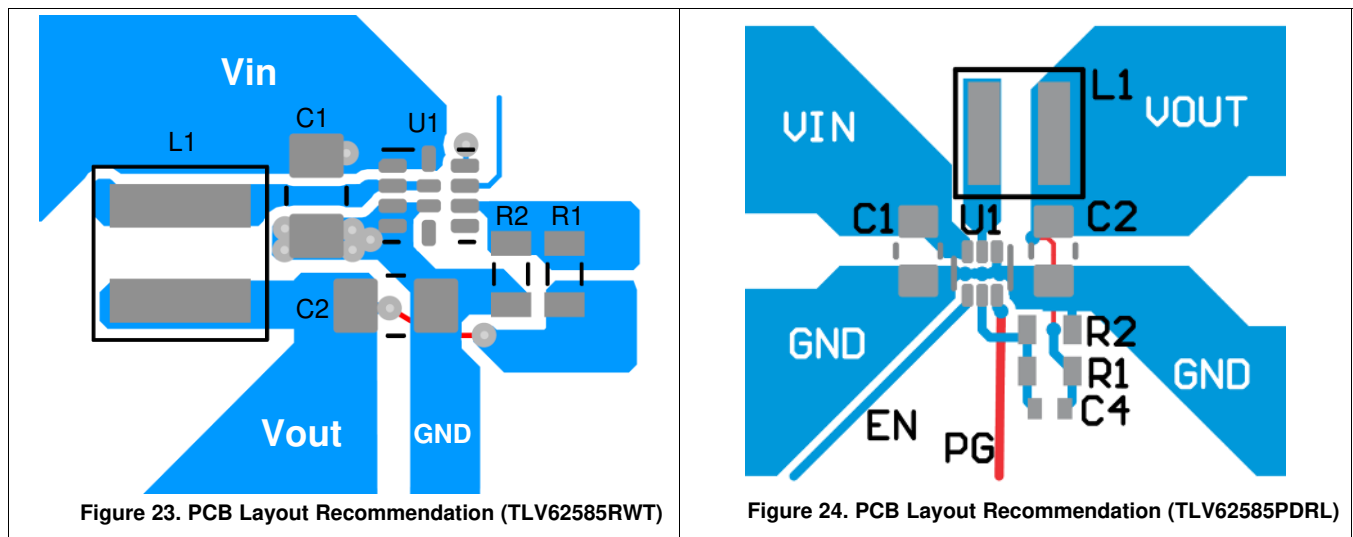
Vin

C1

U1

L1

R2

R1

C2

Vout

GND

Figure 23. PCB Layout Recommendation (TLV62585RWT)

L1

VIN

VOUT

C1

U1

C2

GND

R2

R1

GND

C4

EN

PG

Figure 24. PCB Layout Recommendation (TLV62585PDRL)